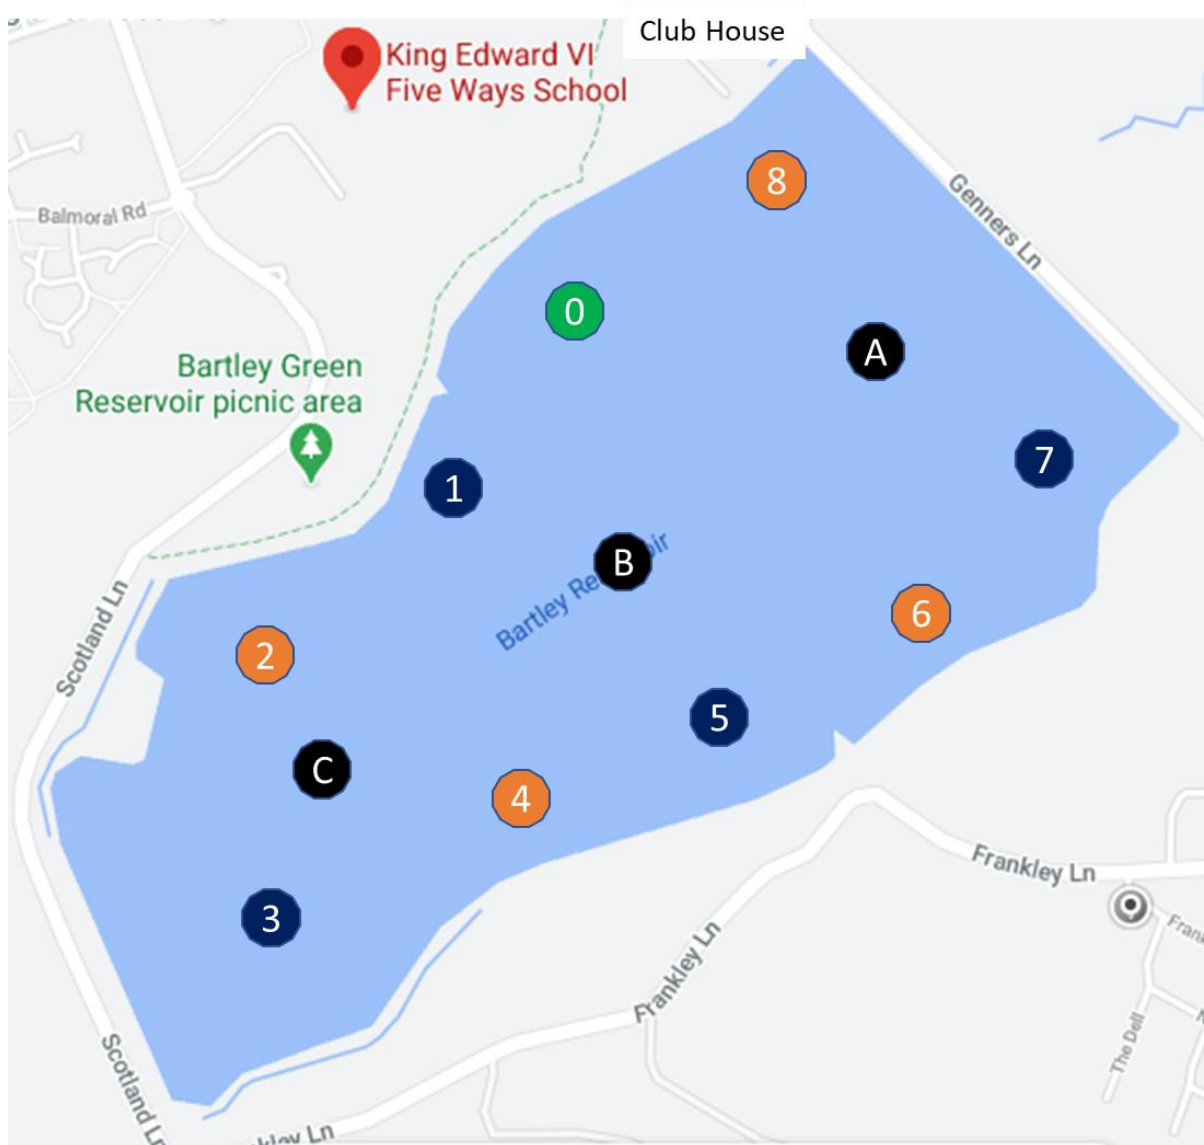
Club House

King Edward VI Five Ways School

Balmoral Rd

Genners Ln

8

0

A

Bartley Green Reservoir picnic area

7

1

B

Bartley Re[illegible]ir

6

Scotland Ln

2

5

C

4

Frankley Ln

3

Fran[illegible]

Frankley Ln

The Dell

Scotland L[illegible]

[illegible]kley Ln